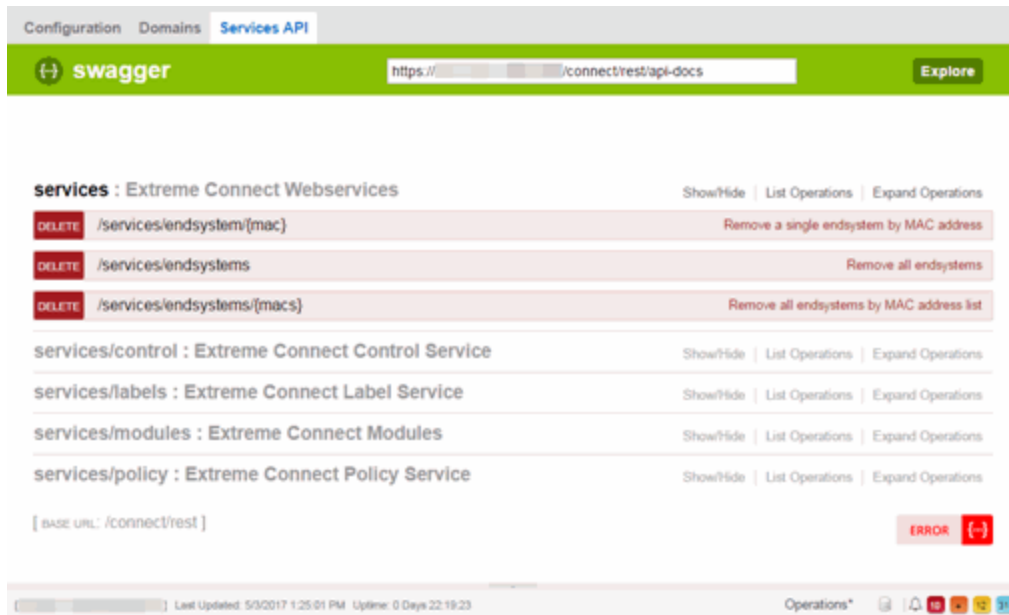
Configuration Domains Services API

swagger https://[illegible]/connect/rest/api-docs Explore

services : Extreme Connect Webservices Show/Hide | List Operations | Expand Operations

DELETE /services/endsystem/{mac} Remove a single endsystem by MAC address

DELETE /services/endsystems Remove all endsystems

DELETE /services/endsystems/{macs} Remove all endsystems by MAC address list

services/control : Extreme Connect Control Service Show/Hide | List Operations | Expand Operations

services/labels : Extreme Connect Label Service Show/Hide | List Operations | Expand Operations

services/modules : Extreme Connect Modules Show/Hide | List Operations | Expand Operations

services/policy : Extreme Connect Policy Service Show/Hide | List Operations | Expand Operations

[ BASE URL: /connect/rest ]

ERROR

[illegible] Last Updated: 5/3/2017 1:25:01 PM Uptime: 0 Days 22:19:23 Operations* 10 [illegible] 12 31